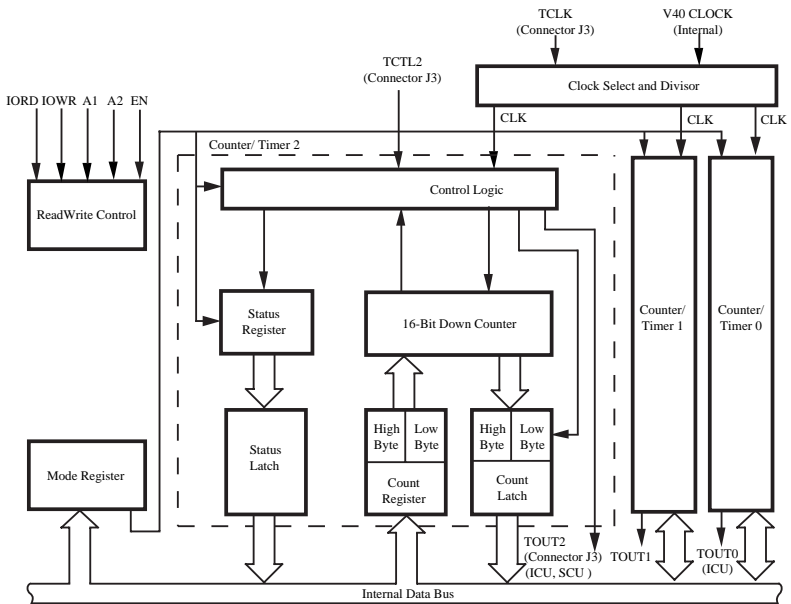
TCLK
(Connector J3)

V40 CLOCK
(Internal)

TCTL2
(Connector J3)

Clock Select and Divisor

IORD IOWR A1 A2 EN

CLK

CLK

CLK

Counter/ Timer 2

ReadWrite Control

Control Logic

Status
Register

16-Bit Down Counter

Counter/
Timer 1

Counter/
Timer 0

Status
Latch

High
Byte

Low
Byte

Count
Register

High
Byte

Low
Byte

Count
Latch

Mode Register

TOUT2
(Connector J3)
(ICU, SCU )

TOUT1

TOUT0
(ICU)

Internal Data Bus